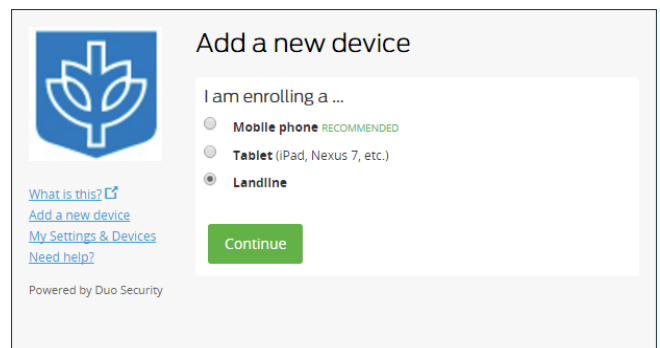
Add a new device

I am enrolling a ...

Mobile phone RECOMMENDED

Tablet (iPad, Nexus 7, etc.)

Landline

Continue

What is this?

Add a new device

My Settings & Devices

Need help?

Powered by Duo Security